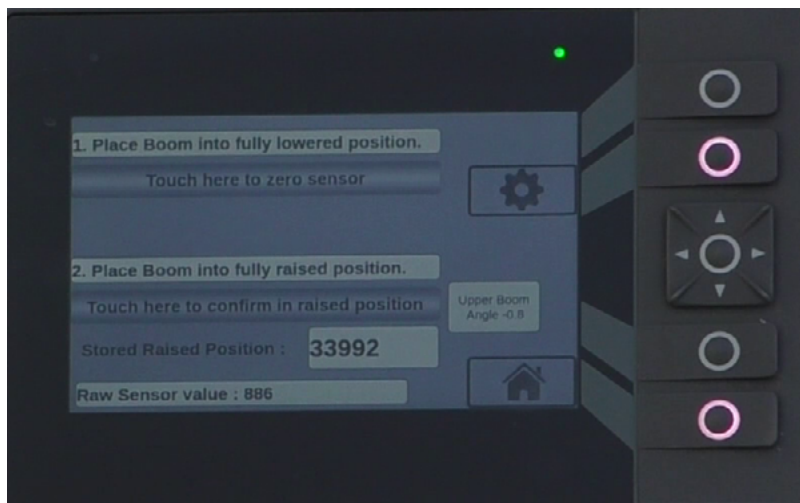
1. Place Boom into fully lowered position.

Touch here to zero sensor

2. Place Boom into fully raised position.

Touch here to confirm in raised position

Upper Boom Angle -0.8

Stored Raised Position : 33992

Raw Sensor value : 886